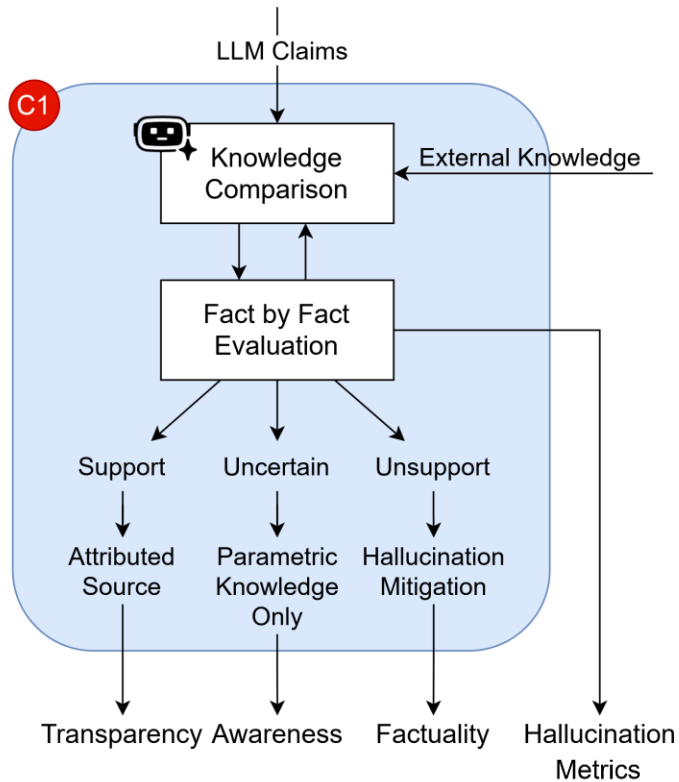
LLM Claims

C1

Knowledge Comparison

External Knowledge

Fact by Fact Evaluation

Support

Uncertain

Unsupport

Attributed Source

Parametric Knowledge Only

Hallucination Mitigation

Transparency

Awareness

Factuality

Hallucination Metrics